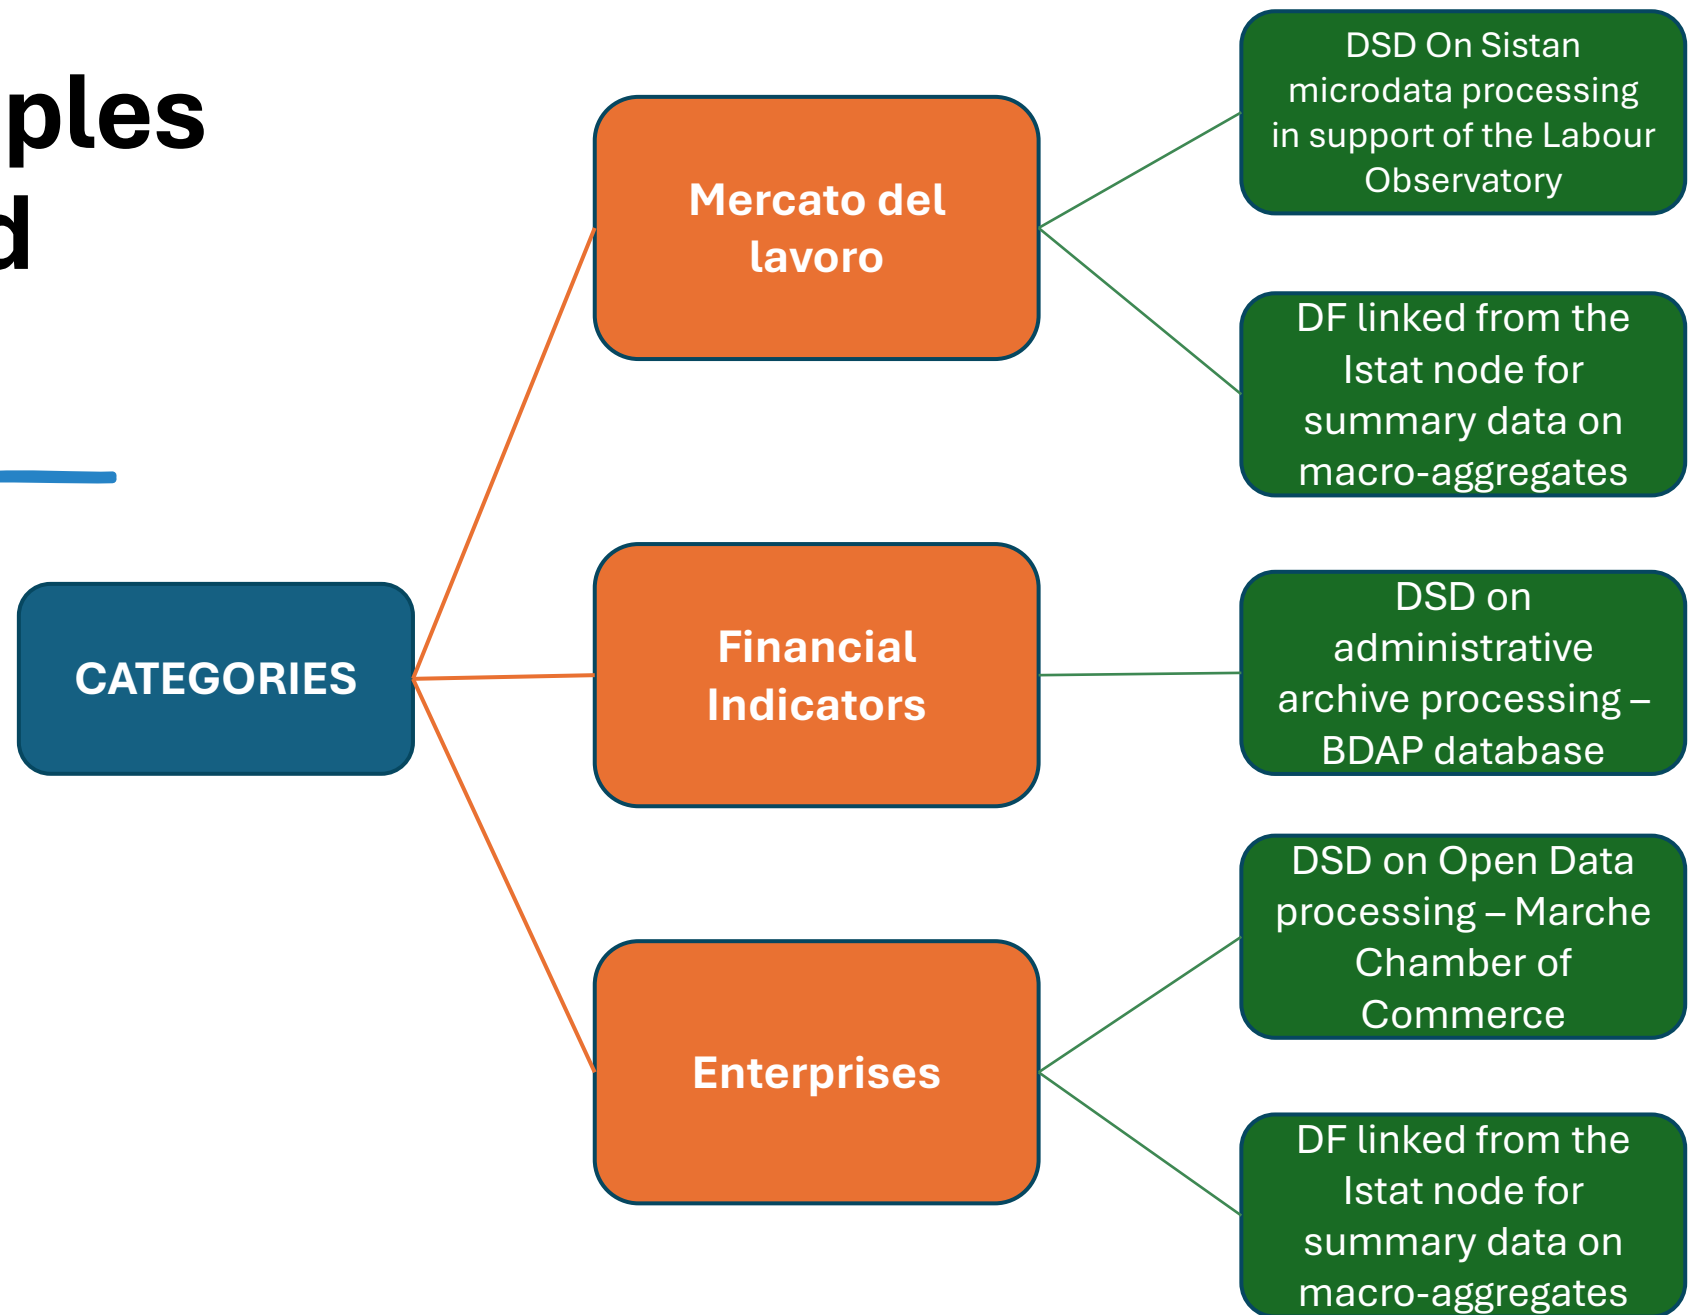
ples
d

CATEGORIES

Mercato del lavoro

DSD On Sistan microdata processing in support of the Labour Observatory

DF linked from the Istat node for summary data on macro-aggregates

Financial Indicators

DSD on administrative archive processing – BDAP database

Enterprises

DSD on Open Data processing – Marche Chamber of Commerce

DF linked from the Istat node for summary data on macro-aggregates